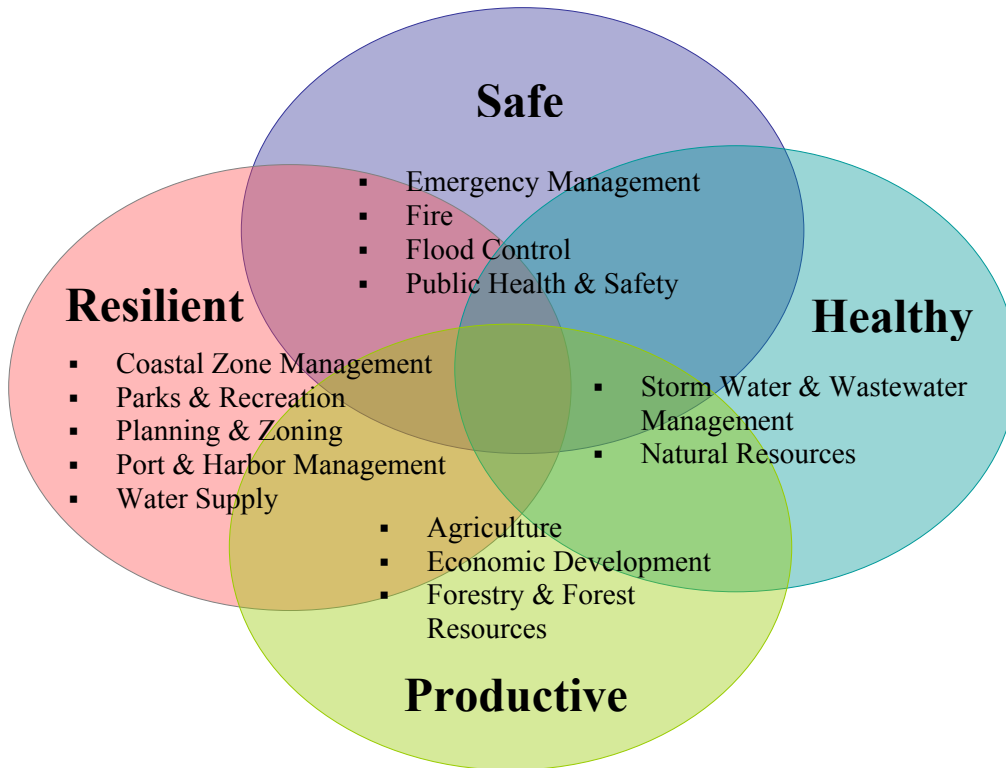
Safe

- Emergency Management
- Fire
- Flood Control
- Public Health & Safety

Resilient

- Coastal Zone Management
- Parks & Recreation
- Planning & Zoning
- Port & Harbor Management
- Water Supply

Healthy

- Storm Water & Wastewater Management
- Natural Resources

- Agriculture
- Economic Development
- Forestry & Forest Resources

Productive